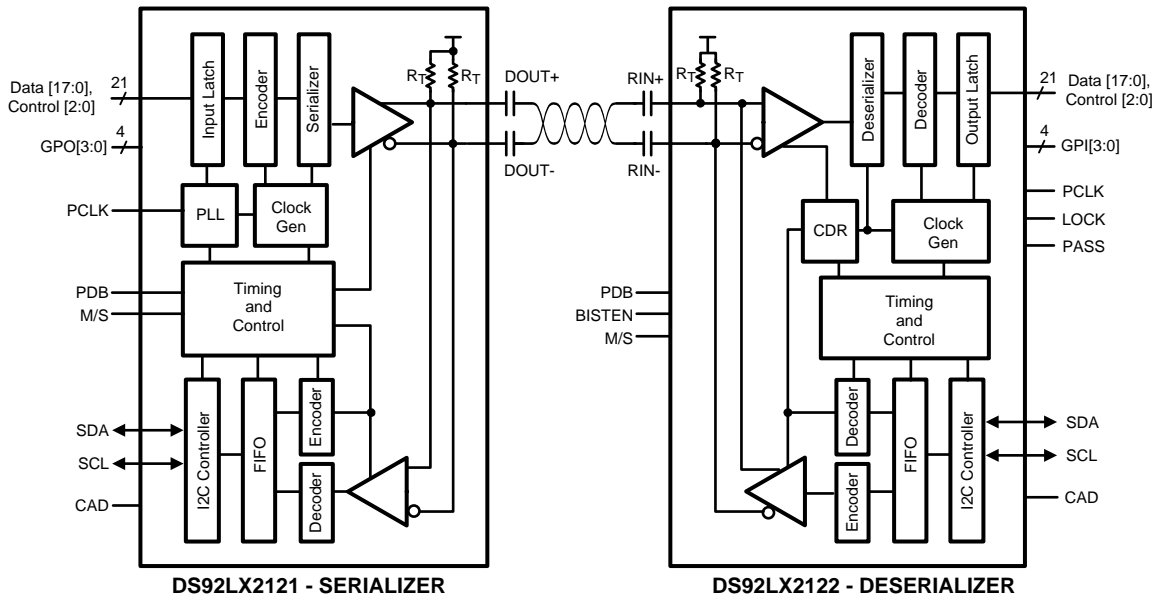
Data [17:0], Control [2:0]
21
GPO[3:0]
4
PCLK
PDB
M/S
SDA
SCL
CAD
Input Latch
Encoder
Serializer
PLL
Clock Gen
Timing and Control
I2C Controller
FIFO
Encoder
Decoder
$R_T$
$R_T$
DOUT+
DOUT-
RIN+
RIN-
$R_T$
$R_T$
Deserializer
Decoder
Output Latch
CDR
Clock Gen
Timing and Control
Decoder
FIFO
I2C Controller
Encoder
PDB
BISTEN
M/S
21
Data [17:0], Control [2:0]
4
GPI[3:0]
PCLK
LOCK
PASS
SDA
SCL
CAD
DS92LX2121 - SERIALIZER
DS92LX2122 - DESERIALIZER